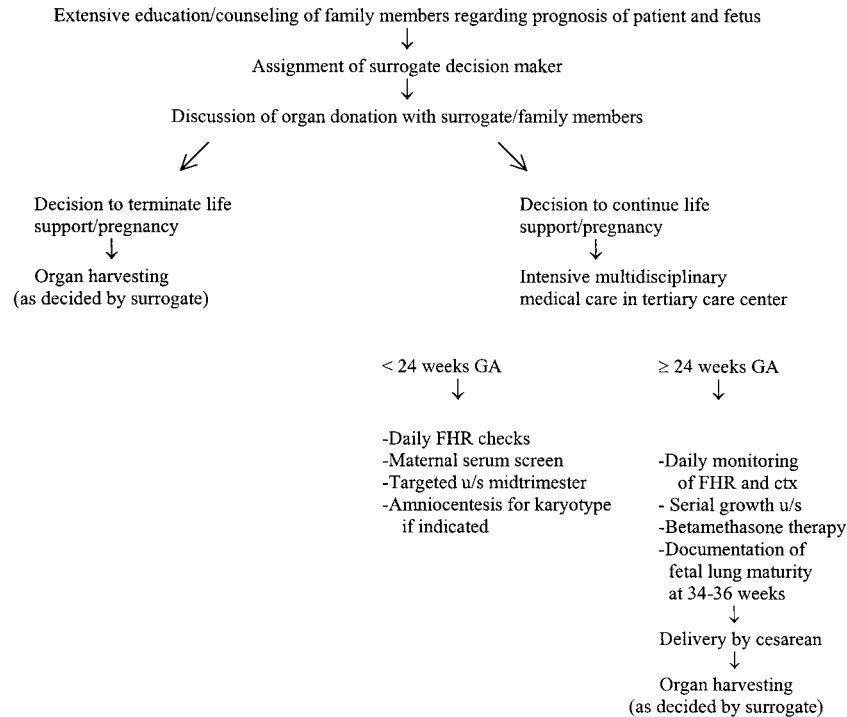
Extensive education/counseling of family members regarding prognosis of patient and fetus
↓
Assignment of surrogate decision maker
↓
Discussion of organ donation with surrogate/family members

Decision to terminate life support/pregnancy
↓
Organ harvesting (as decided by surrogate)

Decision to continue life support/pregnancy
↓
Intensive multidisciplinary medical care in tertiary care center

< 24 weeks GA
↓
-Daily FHR checks
-Maternal serum screen
-Targeted u/s midtrimester
-Amniocentesis for karyotype if indicated

≥ 24 weeks GA
↓
-Daily monitoring of FHR and ctx
- Serial growth u/s
-Betamethasone therapy
-Documentation of fetal lung maturity at 34-36 weeks
↓
Delivery by cesarean
↓
Organ harvesting (as decided by surrogate)